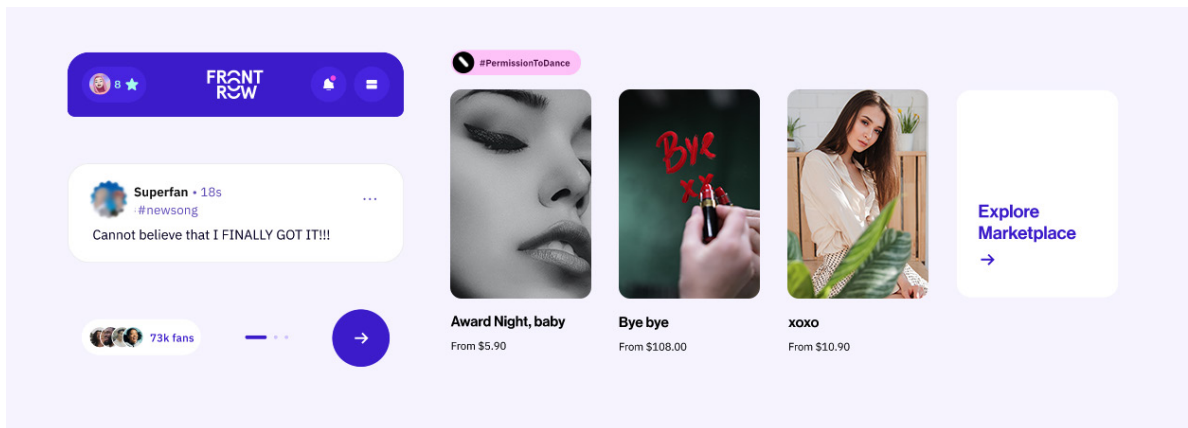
8

FRONT ROW

Superfan • 18s
#newsong
...
Cannot believe that I FINALLY GOT IT!!!

73k fans

#PermissionToDance

Bye XX

Award Night, baby
From $5.90

Bye bye
From $108.00

xoxo
From $10.90

Explore Marketplace